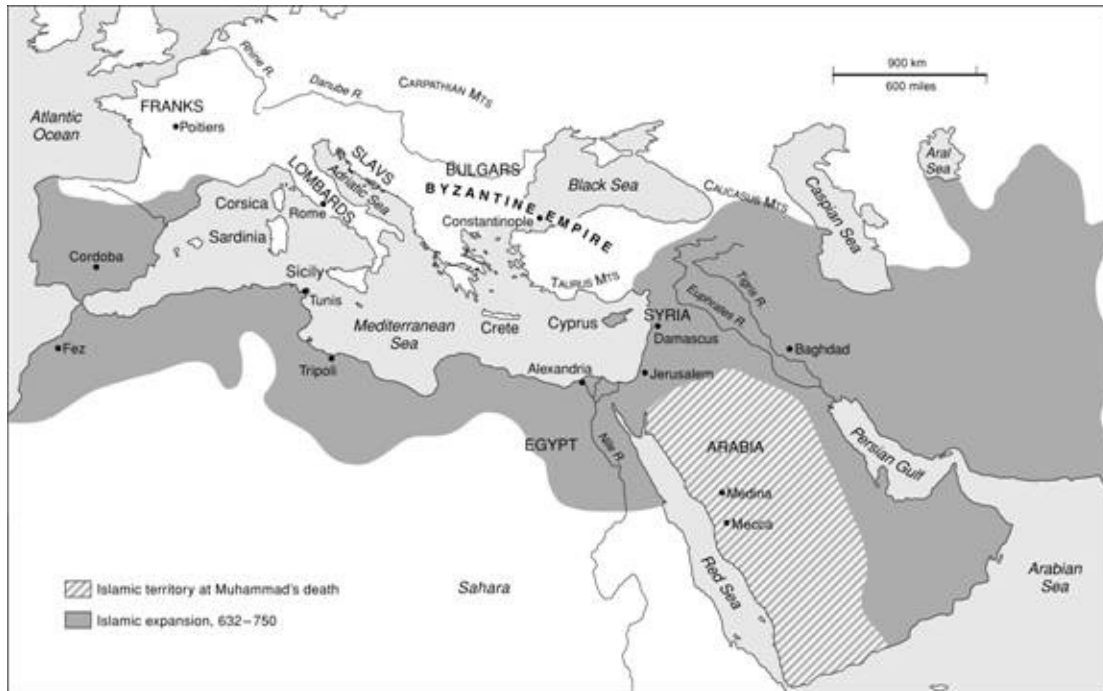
900 km
600 miles

Rhine R.
Danube R.
CARPATHIAN MTS
Atlantic Ocean
FRANKS
Poitiers
SLAVS
BULGARS
Adriatic Sea
LOMBARDS
BYZANTINE EMPIRE
Black Sea
CAUCASUS MTS
Caspian Sea
Aral Sea
Corsica
Rome
Constantinople
Sardinia
Cordoba
Sicily
TAURUS MTS
Tigris R.
Euphrates R.
Tunis
SYRIA
Mediterranean Sea
Crete
Cyprus
Damascus
Baghdad
Fez
Tripoli
Alexandria
Jerusalem
EGYPT
Nile R.
ARABIA
Persian Gulf
Medina
Mecca
Sahara
Red Sea
Arabian Sea

Islamic territory at Muhammad's death
Islamic expansion, 632–750